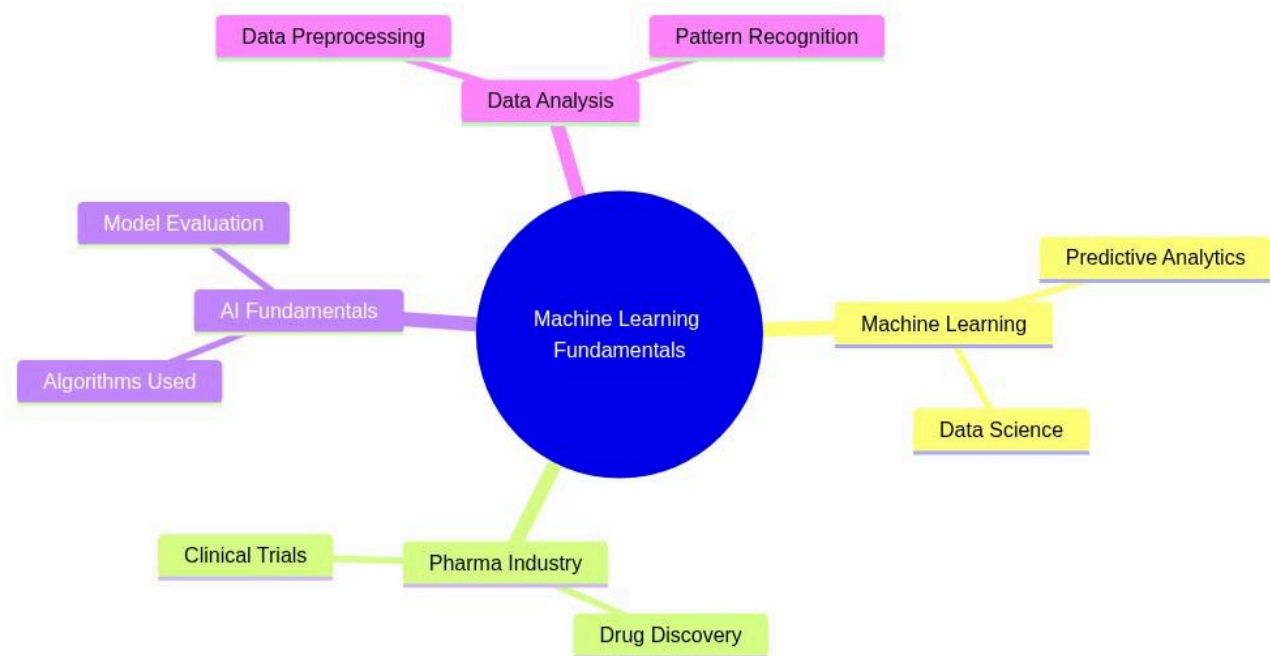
Machine Learning Fundamentals

Data Analysis

Data Preprocessing

Pattern Recognition

Machine Learning

Predictive Analytics

Data Science

Pharma Industry

Clinical Trials

Drug Discovery

AI Fundamentals

Model Evaluation

Algorithms Used